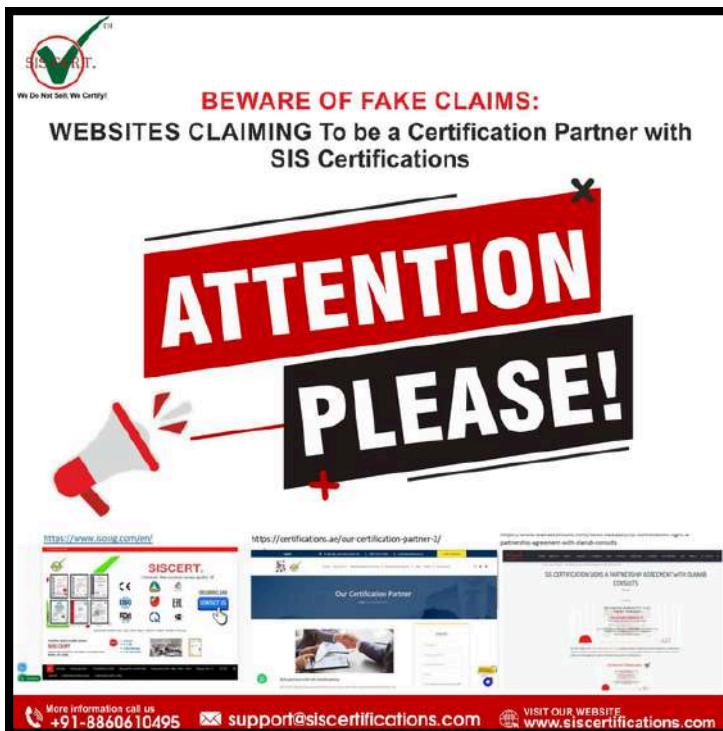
SISCERT.
TM
We Do Not Sell; We Certify!

BEWARE OF FAKE CLAIMS:
WEBSITES CLAIMING To be a Certification Partner with SIS Certifications

ATTENTION PLEASE!

https://www.isoig.com/en/

SISCERT.

CONTACT US

https://certifications.ae/our-certification-partner-2/

Our Certification Partner

SIS CERTIFICATION SIGNS A PARTNERSHIP AGREEMENT WITH OLAMIB CONSULTS

More information call us
+91-8860610495
support@siscertifications.com
VISIT OUR WEBSITE
www.siscertifications.com